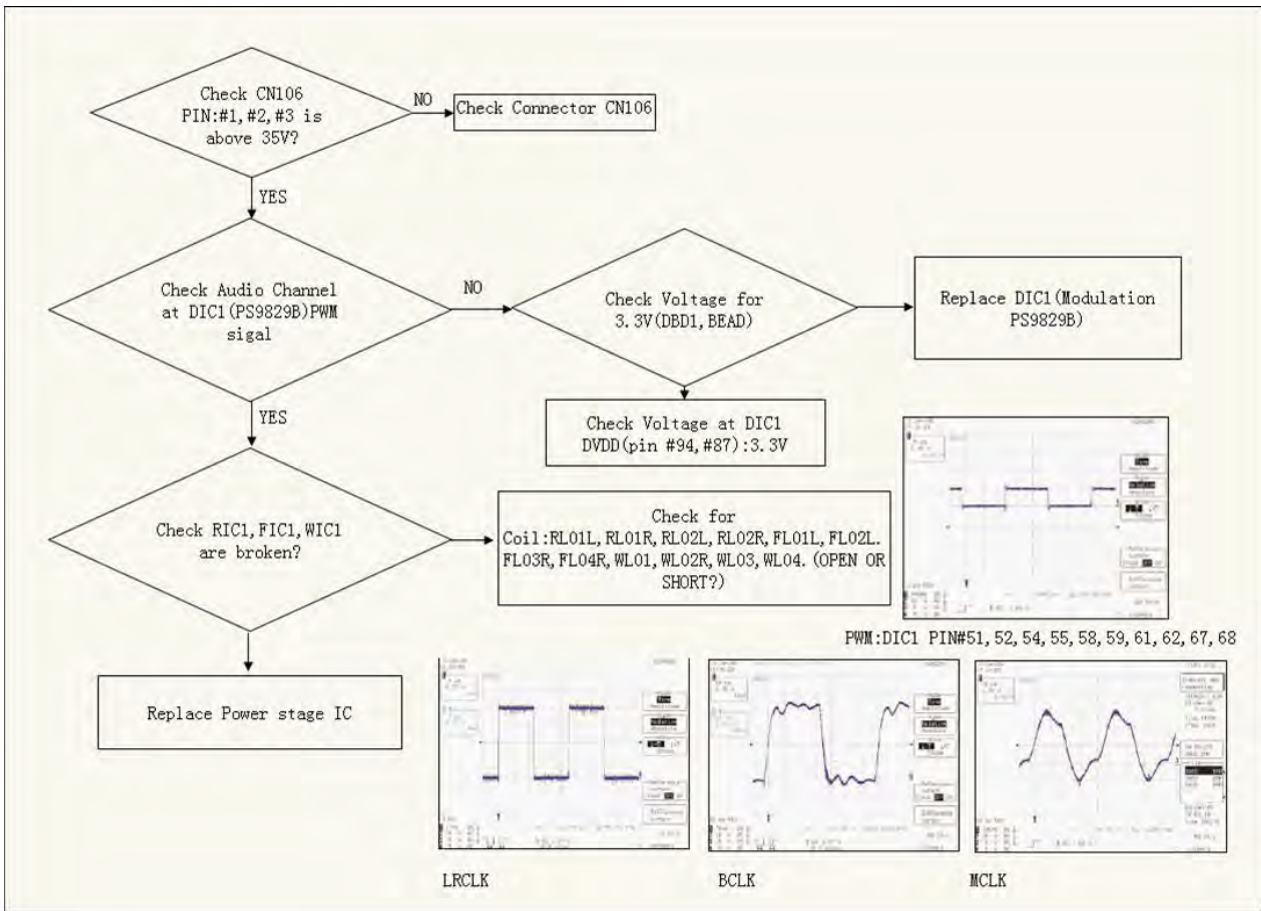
Check CN106 PIN:#1,#2,#3 is above 35V?

NO

Check Connector CN106

YES

Check Audio Channel at DIC1(PS9829B)PWM sigal

NO

Check Voltage for 3.3V(DBD1,BEAD)

Replace DIC1(Modulation PS9829B)

Check Voltage at DIC1 DVDD(pin #94,#87):3.3V

YES

Check RIC1,FIC1,WIC1 are broken?

Check for Coil:RL01L,RL01R,RL02L,RL02R,FL01L,FL02L. FL03R,FL04R,WL01,WL02R,WL03,WL04.(OPEN OR SHORT?)

PWM:DIC1 PIN#51,52,54,55,58,59,61,62,67,68

Replace Power stage IC

LRCLK

BCLK

MCLK